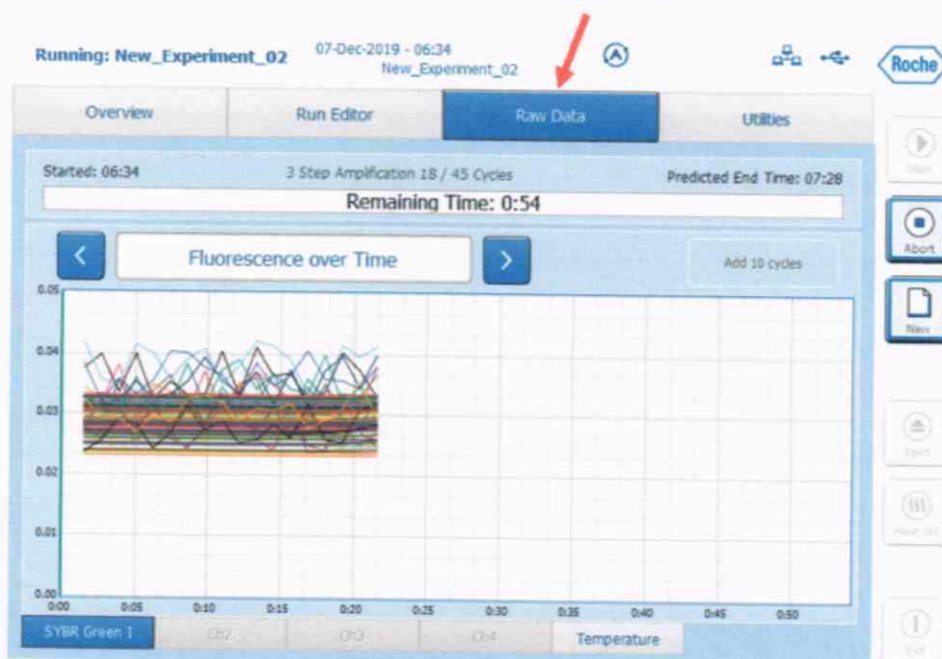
Running: New_Experiment_02

07-Dec-2019 - 06:34
New_Experiment_02

Roche

Overview

Run Editor

Raw Data

Utilities

Started: 06:34

3 Step Amplification 18 / 45 Cycles

Predicted End Time: 07:28

Remaining Time: 0:54

Fluorescence over Time

Add 10 cycles

Start

Abort

New

Eject

Heat lid

Exit

0.05

0.04

0.03

0.02

0.01

0.00

0:00

0:05

0:10

0:15

0:20

0:25

0:30

0:35

0:40

0:45

0:50

SYBR Green I

Ch2

Ch3

Ch4

Temperature